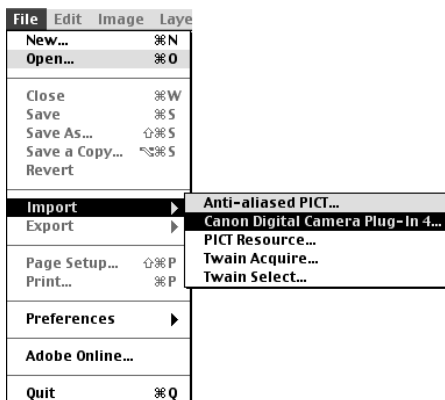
File Edit Image Laye

New... ⌘N
Open... ⌘O

Close ⌘W
Save ⌘S
Save As... ⇧⌘S
Save a Copy... ⌥⌘S
Revert

Import
Export

Page Setup... ⇧⌘P
Print... ⌘P

Preferences

Adobe Online...

Quit ⌘Q

Anti-aliased PICT...
Canon Digital Camera Plug-In 4...
PICT Resource...
Twain Acquire...
Twain Select...